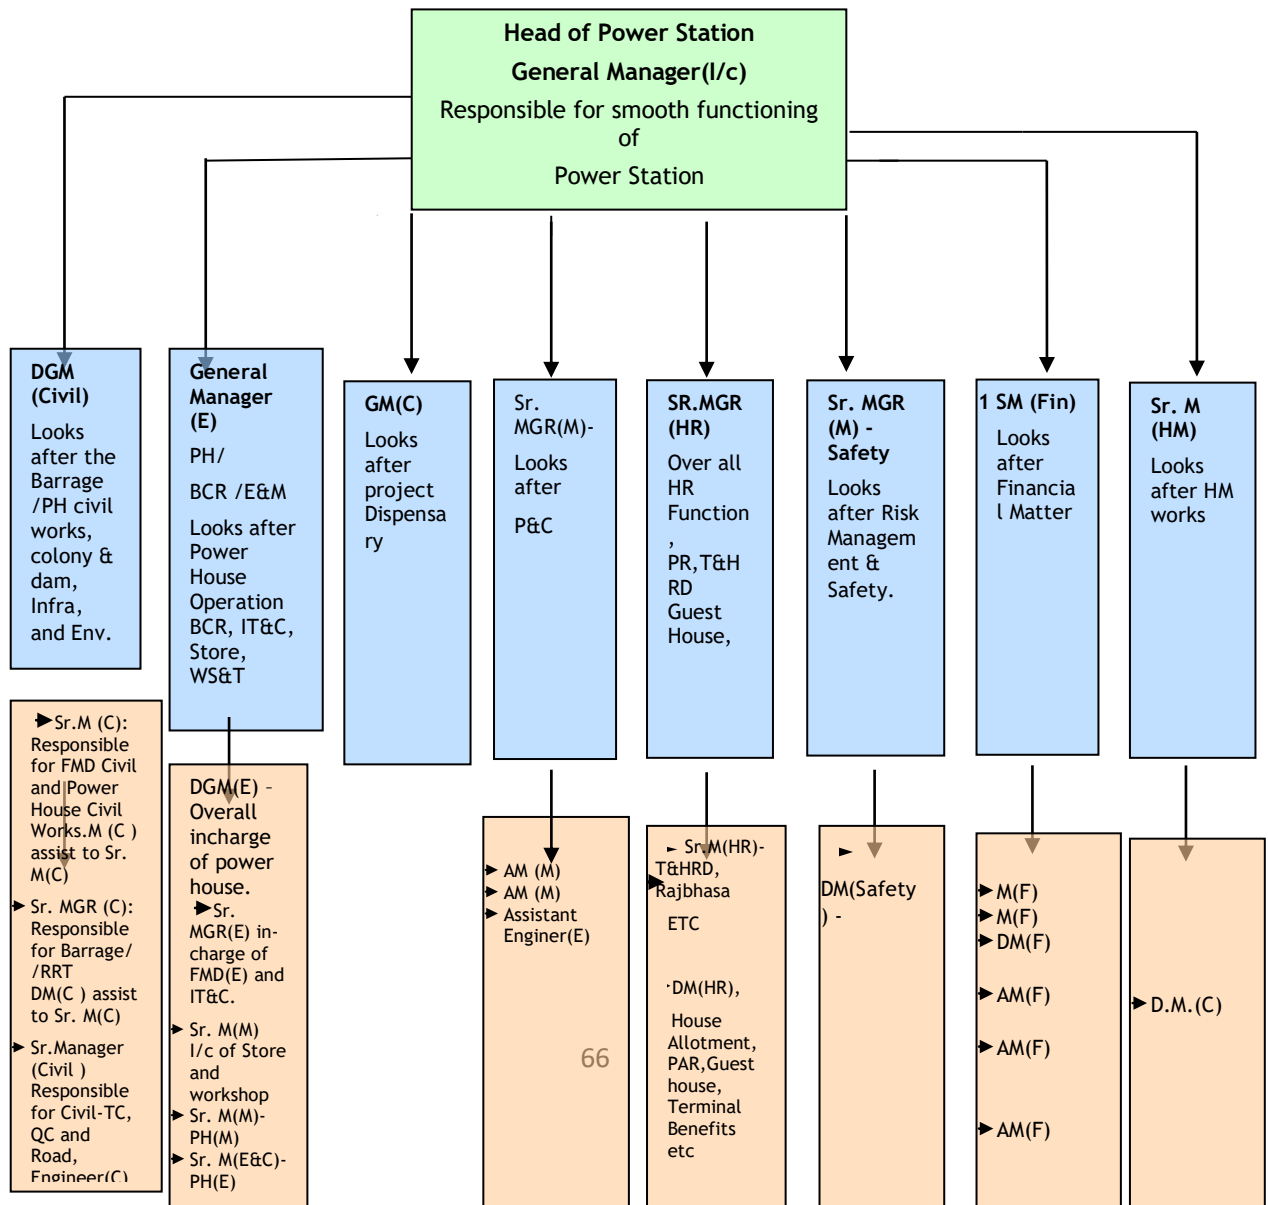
Head of Power Station
General Manager(I/c)
Responsible for smooth functioning of
Power Station

DGM (Civil)
Looks after the Barrage /PH civil works, colony & dam, Infra, and Env.

General Manager (E)
PH/
BCR /E&M
Looks after Power House Operation BCR, IT&C, Store, WS&T

GM(C)
Looks after project Dispensary

Sr. MGR(M)-
Looks after
P&C

SR.MGR (HR)
Over all HR Function, PR,T&H RD Guest House,

Sr. MGR (M) - Safety
Looks after Risk Management & Safety.

1 SM (Fin)
Looks after Financial Matter

Sr. M (HM)
Looks after HM works

Sr.M (C): Responsible for FMD Civil and Power House Civil Works.M (C ) assist to Sr. M(C)
Sr. MGR (C): Responsible for Barrage/ /RRT DM(C ) assist to Sr. M(C)
Sr.Manager (Civil ) Responsible for Civil-TC, QC and Road, Engineer(C)

DGM(E) – Overall incharge of power house.
Sr. MGR(E) in-charge of FMD(E) and IT&C.
Sr. M(M) I/c of Store and workshop
Sr. M(M)-PH(M)
Sr. M(E&C)-PH(E)

AM (M)
AM (M)
Assistant Enginer(E)

66

Sr.M(HR)-T&HRD, Rajbhasa
ETC
DM(HR),
House Allotment, PAR,Guest house, Terminal Benefits etc

DM(Safety) -

M(F)
M(F)
DM(F)
AM(F)
AM(F)
AM(F)

D.M.(C)